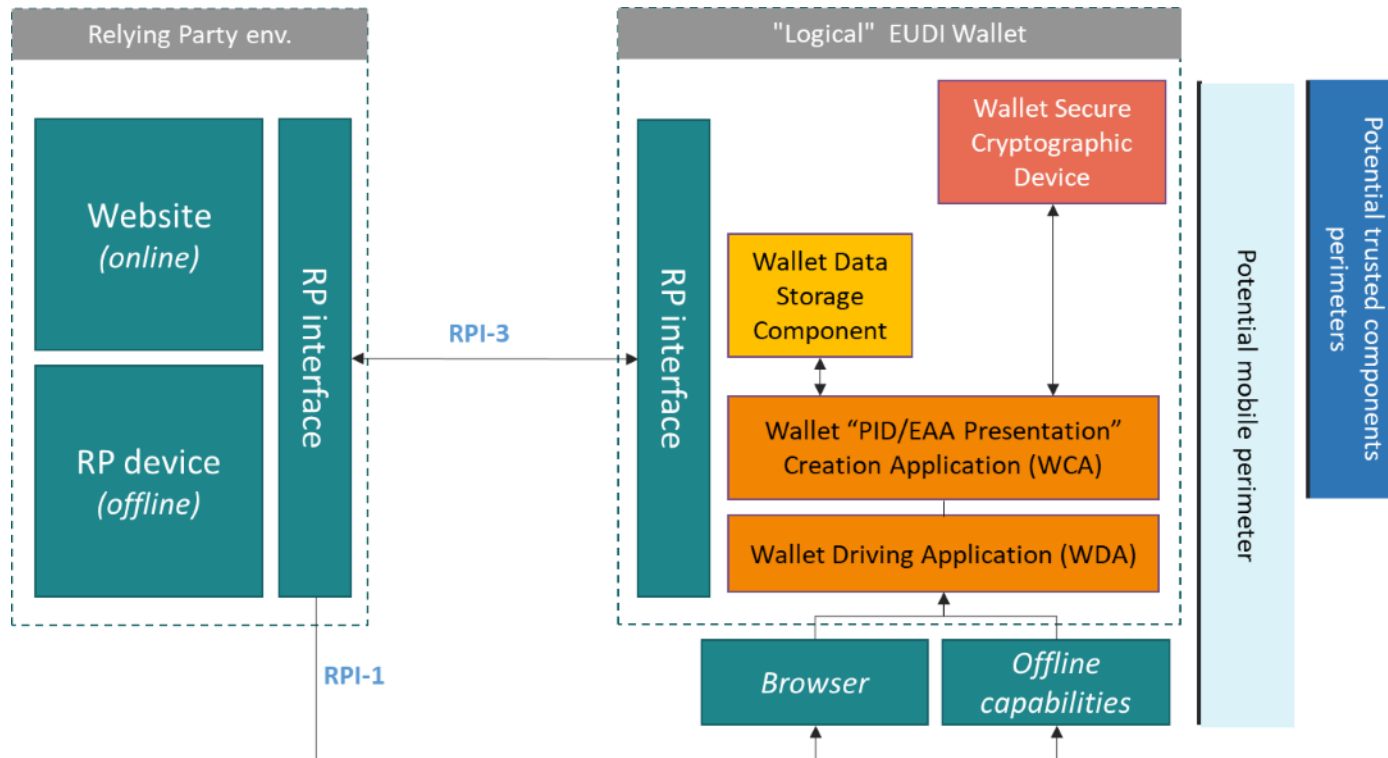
Relying Party env.

Website
(online)

RP device
(offline)

RP interface

RPI-3

RPI-1

"Logical" EUDI Wallet

RP interface

Wallet Secure Cryptographic Device

Wallet Data Storage Component

Wallet "PID/EAA Presentation" Creation Application (WCA)

Wallet Driving Application (WDA)

Browser

Offline capabilities

Potential mobile perimeter

Potential trusted components perimeters